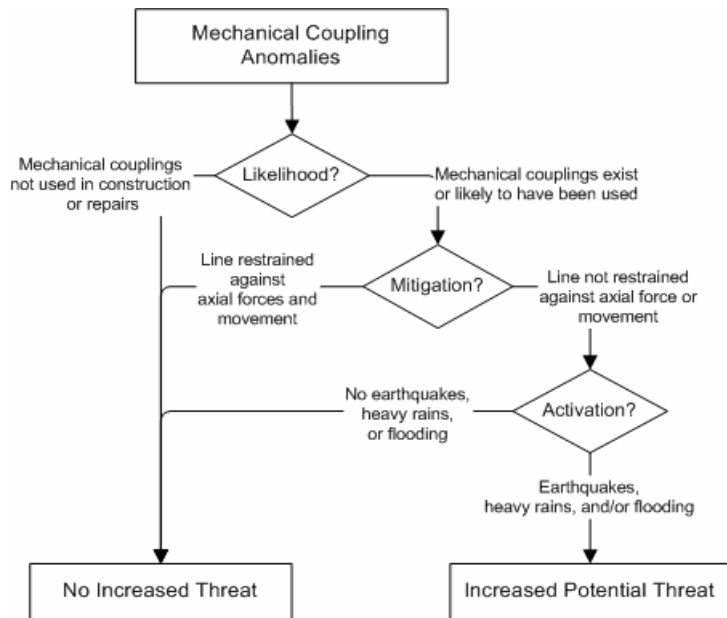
Mechanical Coupling Anomalies

Likelihood?

Mechanical couplings not used in construction or repairs

Mechanical couplings exist or likely to have been used

Mitigation?

Line restrained against axial forces and movement

Line not restrained against axial force or movement

Activation?

No earthquakes, heavy rains, or flooding

Earthquakes, heavy rains, and/or flooding

No Increased Threat

Increased Potential Threat